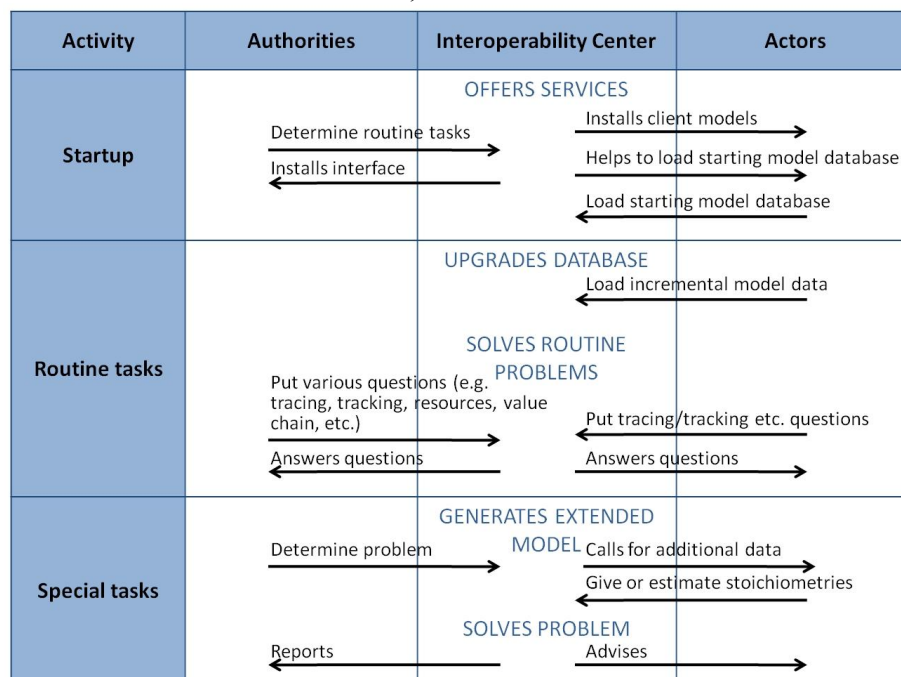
| Activity | Authorities | Interoperability Center | Actors |
|---|---|---|---|
| Startup | Determine routine tasks<br>Installs interface | OFFERS SERVICES | Installs client models<br>Helps to load starting model database<br>Load starting model database |
| Routine tasks | Put various questions (e.g. tracing, tracking, resources, value chain, etc.)<br>Answers questions | UPGRADES DATABASE<br>SOLVES ROUTINE PROBLEMS | Load incremental model data<br>Put tracing/tracking etc. questions<br>Answers questions |
| Special tasks | Determine problem<br>Reports | GENERATES EXTENDED MODEL<br>SOLVES PROBLEM | Calls for additional data<br>Give or estimate stoichiometries<br>Advises |